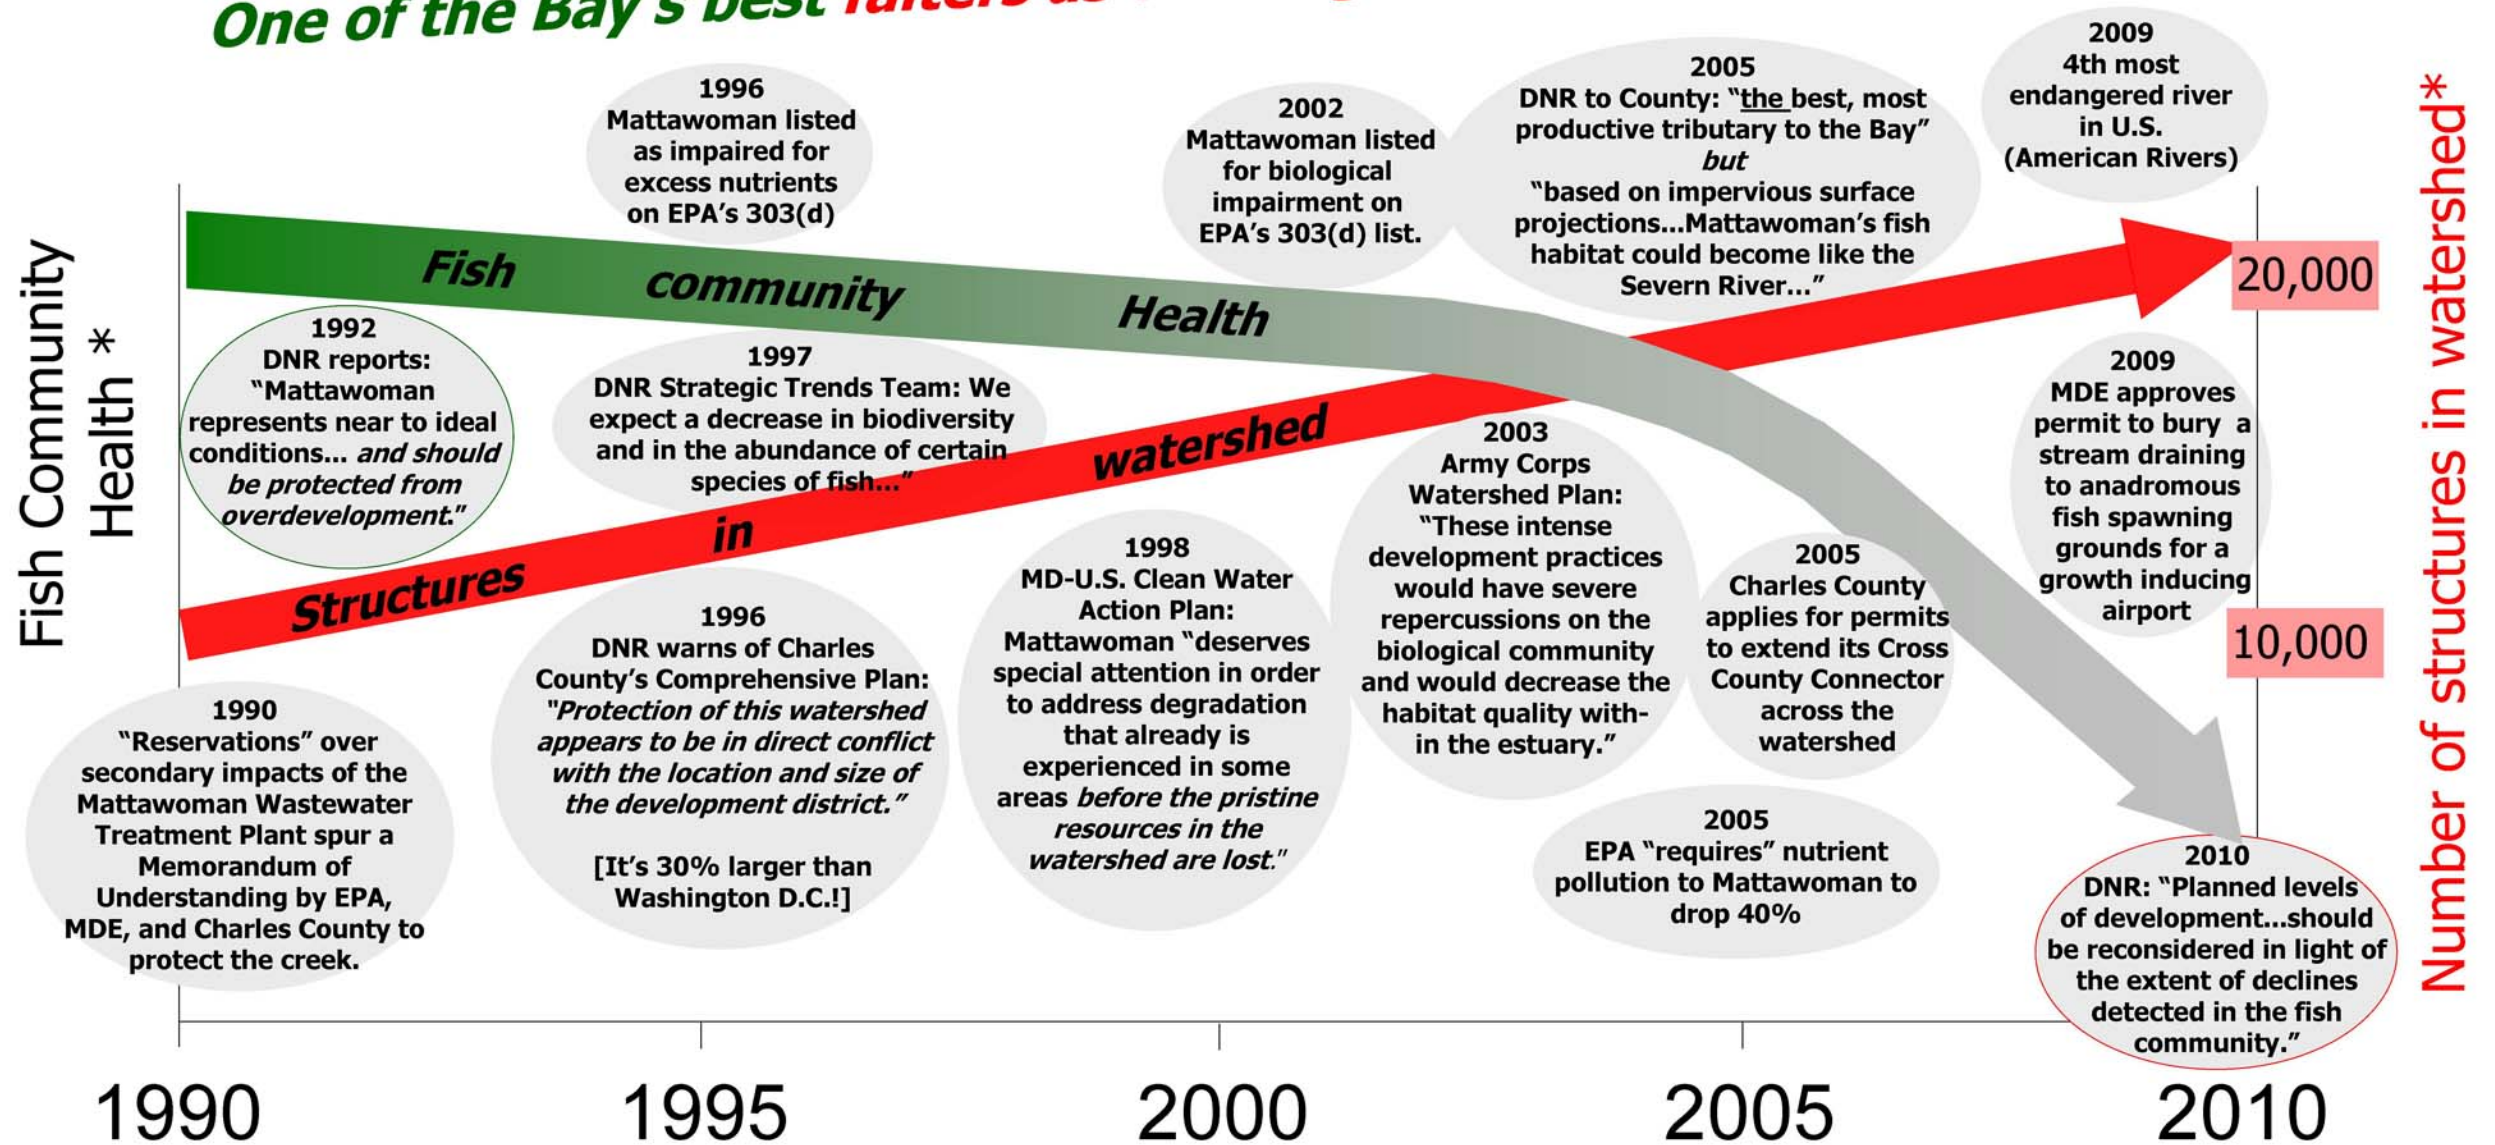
One of the Bay's best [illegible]

Fish Community Health *

Number of structures in watershed*

Fish community Health

Structures in watershed

1996
Mattawoman listed as impaired for excess nutrients on EPA's 303(d)

2002
Mattawoman listed for biological impairment on EPA's 303(d) list.

2005
DNR to County: "the best, most productive tributary to the Bay"
but
"based on impervious surface projections...Mattawoman's fish habitat could become like the Severn River..."

2009
4th most endangered river in U.S.
(American Rivers)

20,000

10,000

1992
DNR reports: "Mattawoman represents near to ideal conditions... and should be protected from overdevelopment."

1997
DNR Strategic Trends Team: We expect a decrease in biodiversity and in the abundance of certain species of fish..."

2003
Army Corps Watershed Plan: "These intense development practices would have severe repercussions on the biological community and would decrease the habitat quality within the estuary."

2009
MDE approves permit to bury a stream draining to anadromous fish spawning grounds for a growth inducing airport

1998
MD-U.S. Clean Water Action Plan: Mattawoman "deserves special attention in order to address degradation that already is experienced in some areas before the pristine resources in the watershed are lost."

2005
Charles County applies for permits to extend its Cross County Connector across the watershed

1996
DNR warns of Charles County's Comprehensive Plan: "Protection of this watershed appears to be in direct conflict with the location and size of the development district."

[It's 30% larger than Washington D.C.!]

1990
"Reservations" over secondary impacts of the Mattawoman Wastewater Treatment Plant spur a Memorandum of Understanding by EPA, MDE, and Charles County to protect the creek.

2005
EPA "requires" nutrient pollution to Mattawoman to drop 40%

2010
DNR: "Planned levels of development...should be reconsidered in light of the extent of declines detected in the fish community."

1990 1995 2000 2005 2010